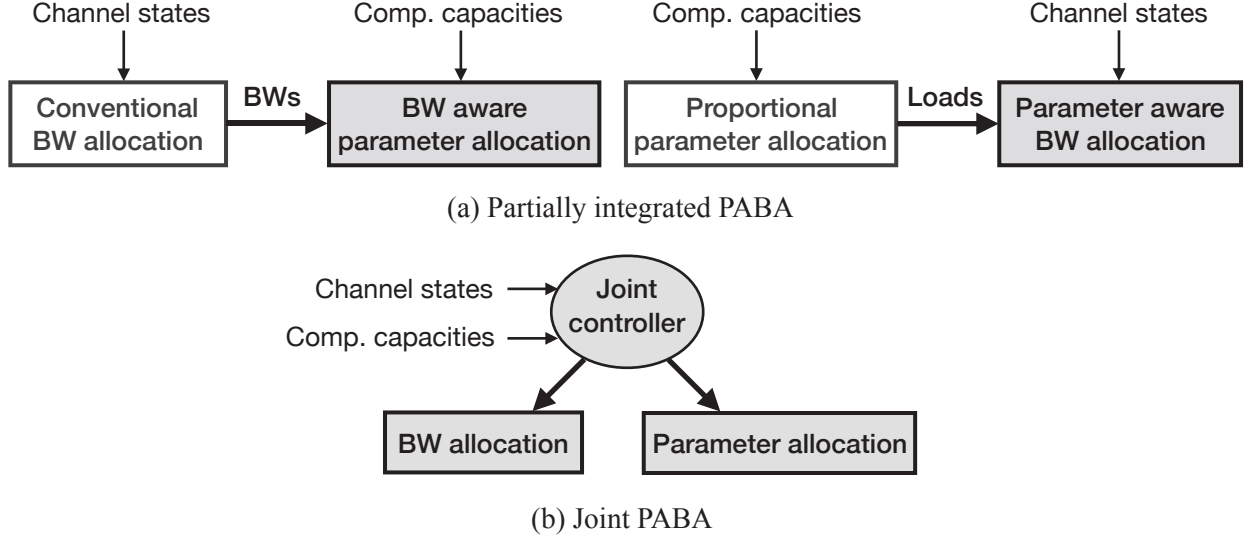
Channel states

Conventional BW allocation

BWs

Comp. capacities

BW aware parameter allocation

Comp. capacities

Proportional parameter allocation

Loads

Channel states

Parameter aware BW allocation

(a) Partially integrated PABA

Channel states

Comp. capacities

Joint controller

BW allocation

Parameter allocation

(b) Joint PABA